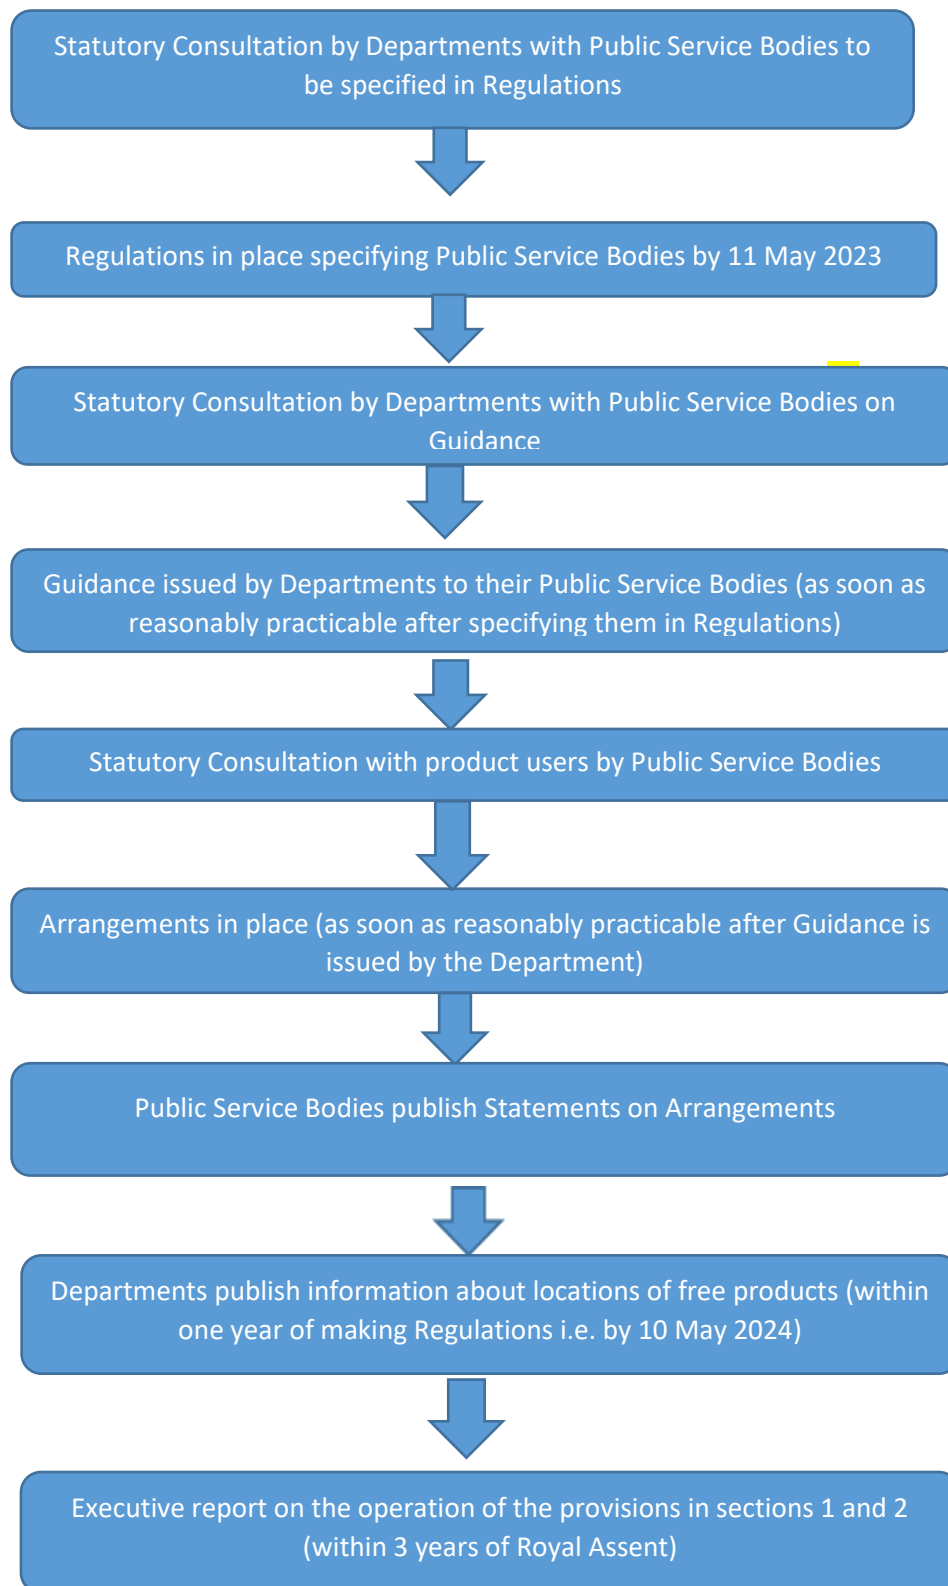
Statutory Consultation by Departments with Public Service Bodies to be specified in Regulations

Regulations in place specifying Public Service Bodies by 11 May 2023

Statutory Consultation by Departments with Public Service Bodies on Guidance

Guidance issued by Departments to their Public Service Bodies (as soon as reasonably practicable after specifying them in Regulations)

Statutory Consultation with product users by Public Service Bodies

Arrangements in place (as soon as reasonably practicable after Guidance is issued by the Department)

Public Service Bodies publish Statements on Arrangements

Departments publish information about locations of free products (within one year of making Regulations i.e. by 10 May 2024)

Executive report on the operation of the provisions in sections 1 and 2 (within 3 years of Royal Assent)